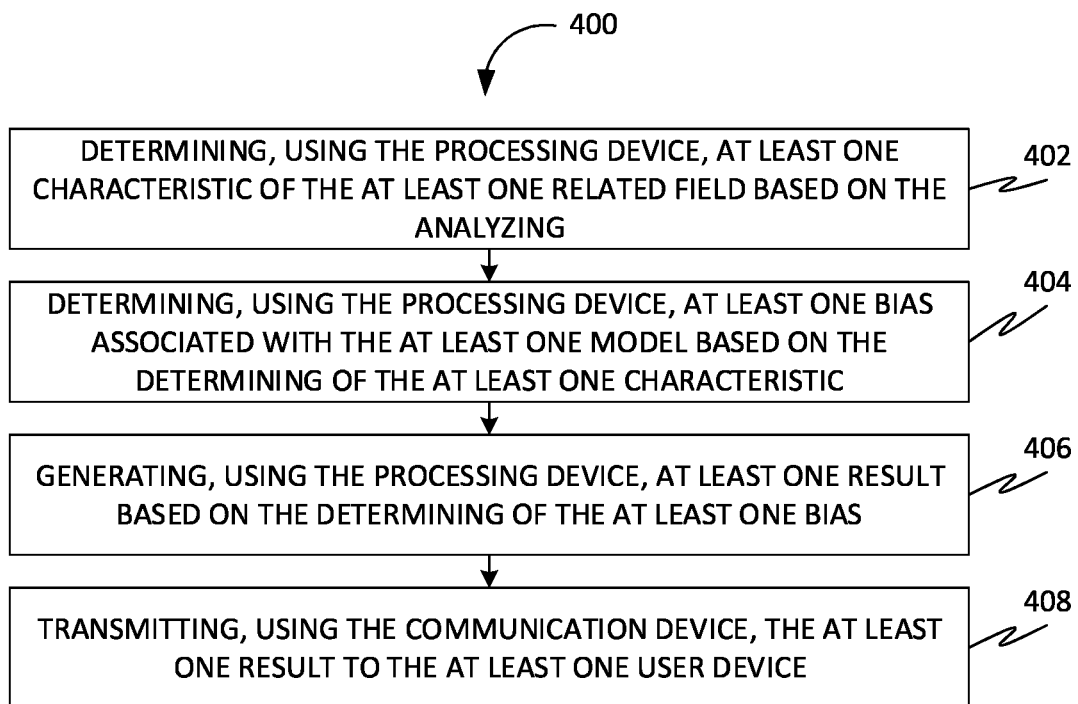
400

DETERMINING, USING THE PROCESSING DEVICE, AT LEAST ONE CHARACTERISTIC OF THE AT LEAST ONE RELATED FIELD BASED ON THE ANALYZING

402

DETERMINING, USING THE PROCESSING DEVICE, AT LEAST ONE BIAS ASSOCIATED WITH THE AT LEAST ONE MODEL BASED ON THE DETERMINING OF THE AT LEAST ONE CHARACTERISTIC

404

GENERATING, USING THE PROCESSING DEVICE, AT LEAST ONE RESULT BASED ON THE DETERMINING OF THE AT LEAST ONE BIAS

406

TRANSMITTING, USING THE COMMUNICATION DEVICE, THE AT LEAST ONE RESULT TO THE AT LEAST ONE USER DEVICE

408